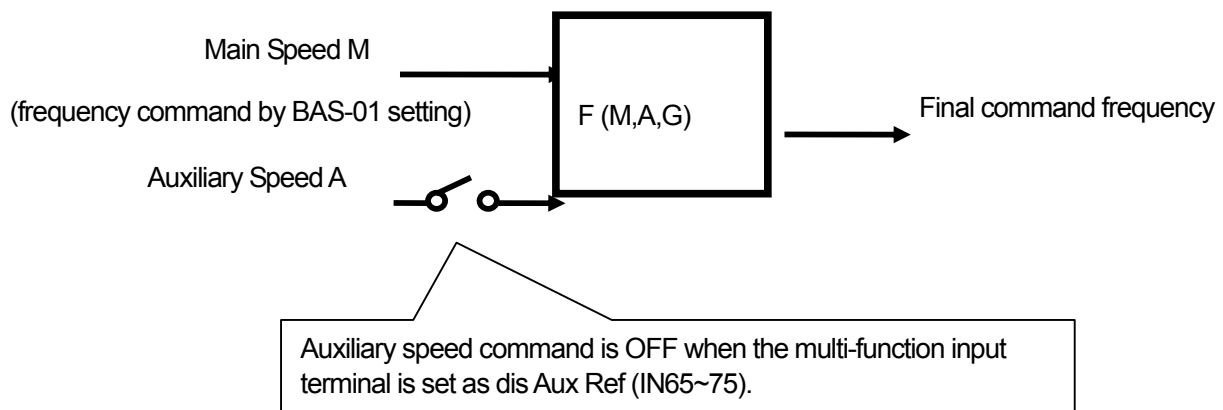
Main Speed M

(frequency command by BAS-01 setting)

Auxiliary Speed A

F (M,A,G)

Final command frequency

Auxiliary speed command is OFF when the multi-function input terminal is set as dis Aux Ref (IN65~75).